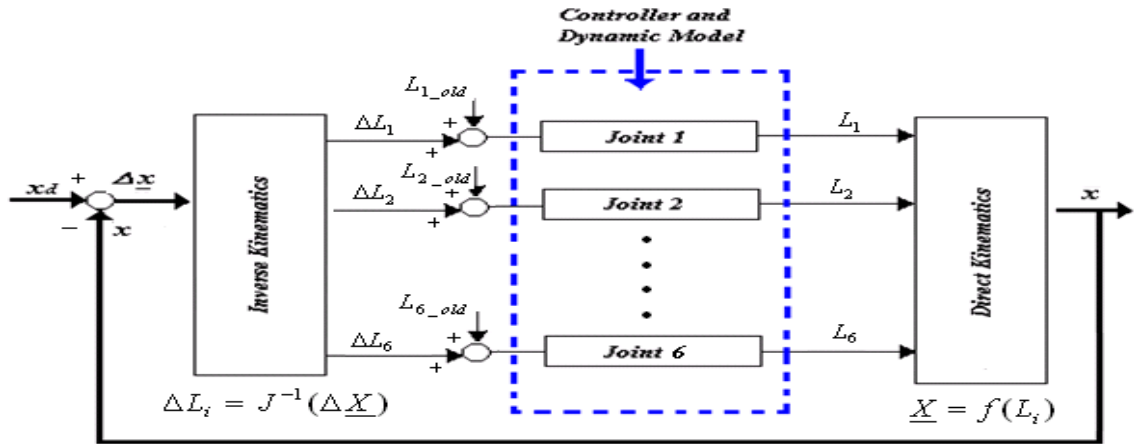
Controller and Dynamic Model

$L_{1\_old}$

$\Delta L_1$

+

+

Joint 1

$L_1$

$L_{2\_old}$

$\Delta L_2$

+

+

Joint 2

$L_2$

$x_d$

+

$\Delta \underline{x}$

−

$x$

Inverse Kinematics

$L_{6\_old}$

$\Delta L_6$

+

+

Joint 6

$L_6$

Direct Kinematics

$x$

$\Delta L_i = J^{-1}(\Delta \underline{X})$

$\underline{X} = f(L_i)$